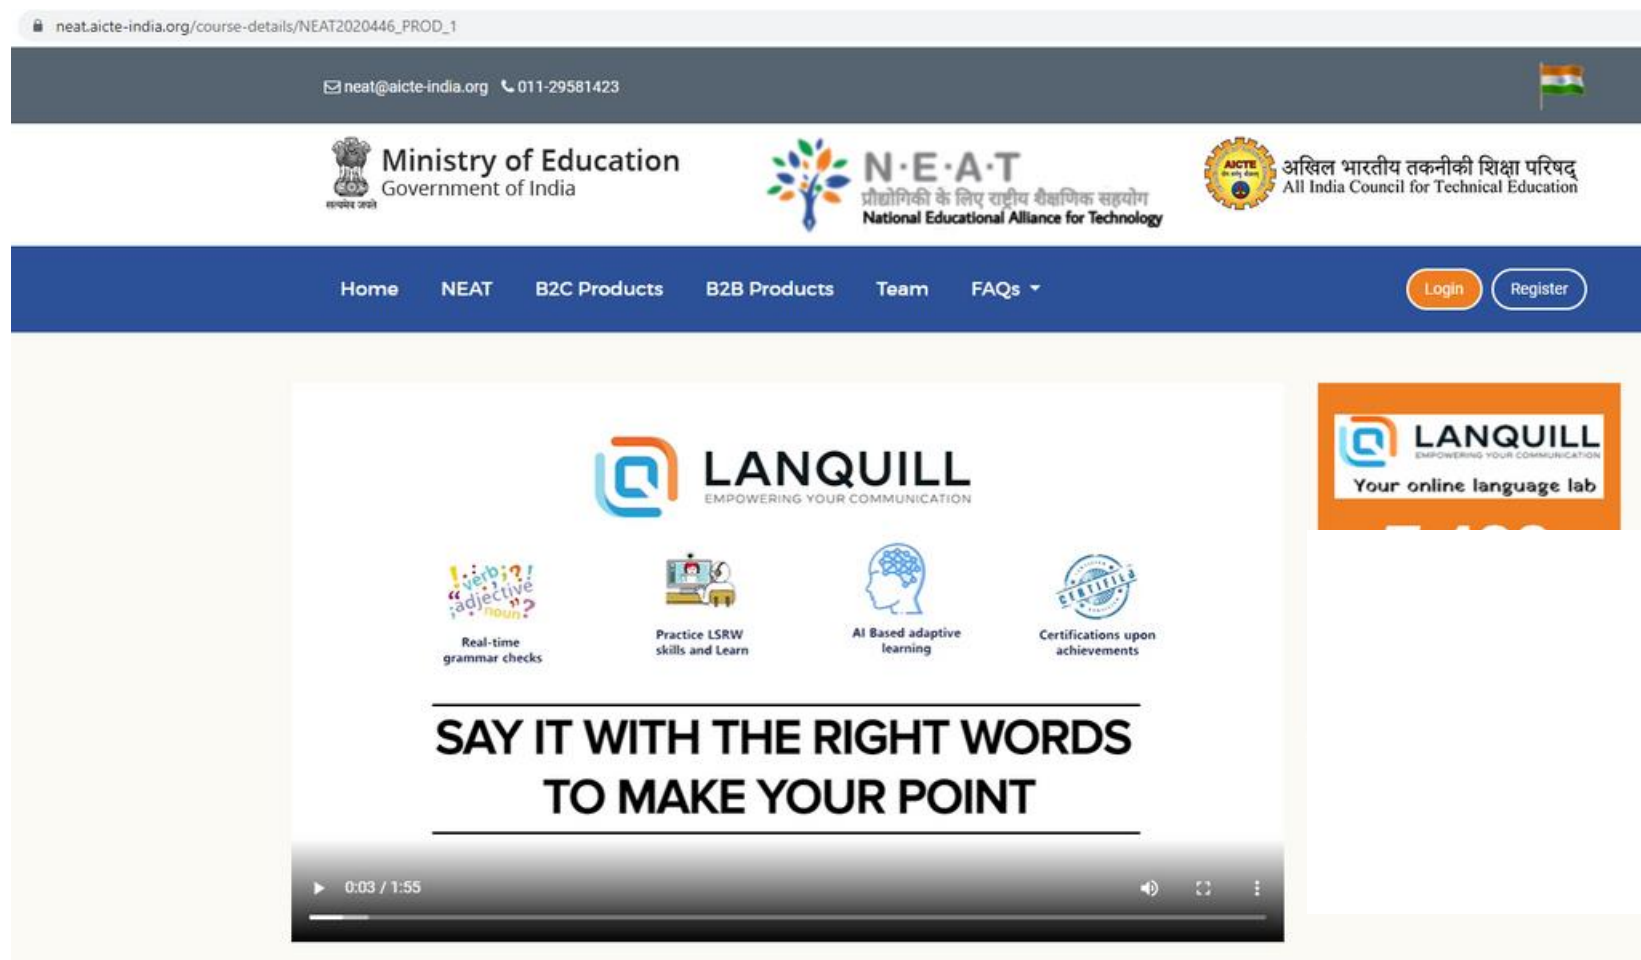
neat.aicte-india.org/course-details/NEAT2020446_PROD_1

neat@aicte-india.org 011-29581423

सत्यमेव जयते
Ministry of Education
Government of India

N·E·A·T
प्रौद्योगिकी के लिए राष्ट्रीय शैक्षणिक सहयोग
National Educational Alliance for Technology

AICTE
अखिल भारतीय तकनीकी शिक्षा परिषद्
All India Council for Technical Education

Home NEAT B2C Products B2B Products Team FAQs

Login Register

LANQUILL
EMPOWERING YOUR COMMUNICATION

verb adjective noun
Real-time grammar checks

Practice LSRW skills and Learn

AI Based adaptive learning

CERTIFIED
Certifications upon achievements

SAY IT WITH THE RIGHT WORDS TO MAKE YOUR POINT

0:03 / 1:55

LANQUILL
EMPOWERING YOUR COMMUNICATION
Your online language lab